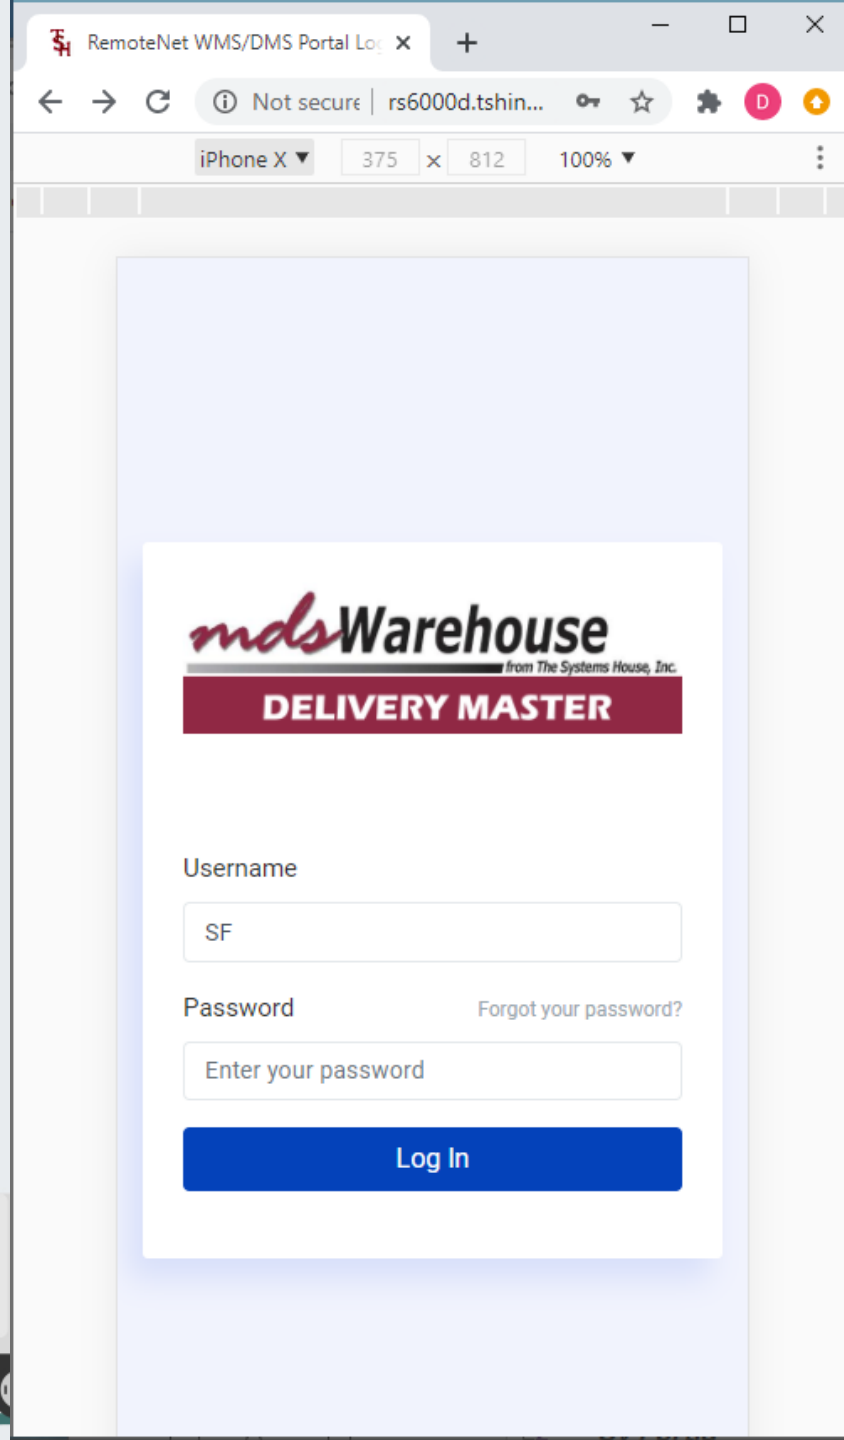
RemoteNet WMS/DMS Portal Lo

Not secure | rs6000d.tshin...

D

iPhone X ▾ 375 × 812 100% ▾

mdsWarehouse
from The Systems House, Inc.
DELIVERY MASTER

Username

SF

Password

Forgot your password?

Enter your password

Log In